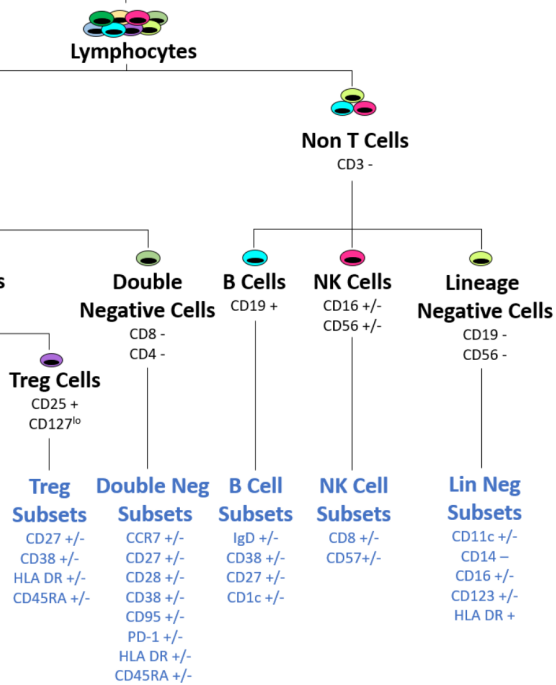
Lymphocytes

Non T Cells
CD3 -

s

Double Negative Cells
CD8 -
CD4 -

B Cells
CD19 +

NK Cells
CD16 +/-
CD56 +/-

Lineage Negative Cells
CD19 -
CD56 -

Treg Cells
CD25 +
CD127$^{lo}$

Treg Subsets
CD27 +/-
CD38 +/-
HLA DR +/-
CD45RA +/-

Double Neg Subsets
CCR7 +/-
CD27 +/-
CD28 +/-
CD38 +/-
CD95 +/-
PD-1 +/-
HLA DR +/-
CD45RA +/-

B Cell Subsets
IgD +/-
CD38 +/-
CD27 +/-
CD1c +/-

NK Cell Subsets
CD8 +/-
CD57+/-

Lin Neg Subsets
CD11c +/-
CD14 –
CD16 +/-
CD123 +/-
HLA DR +